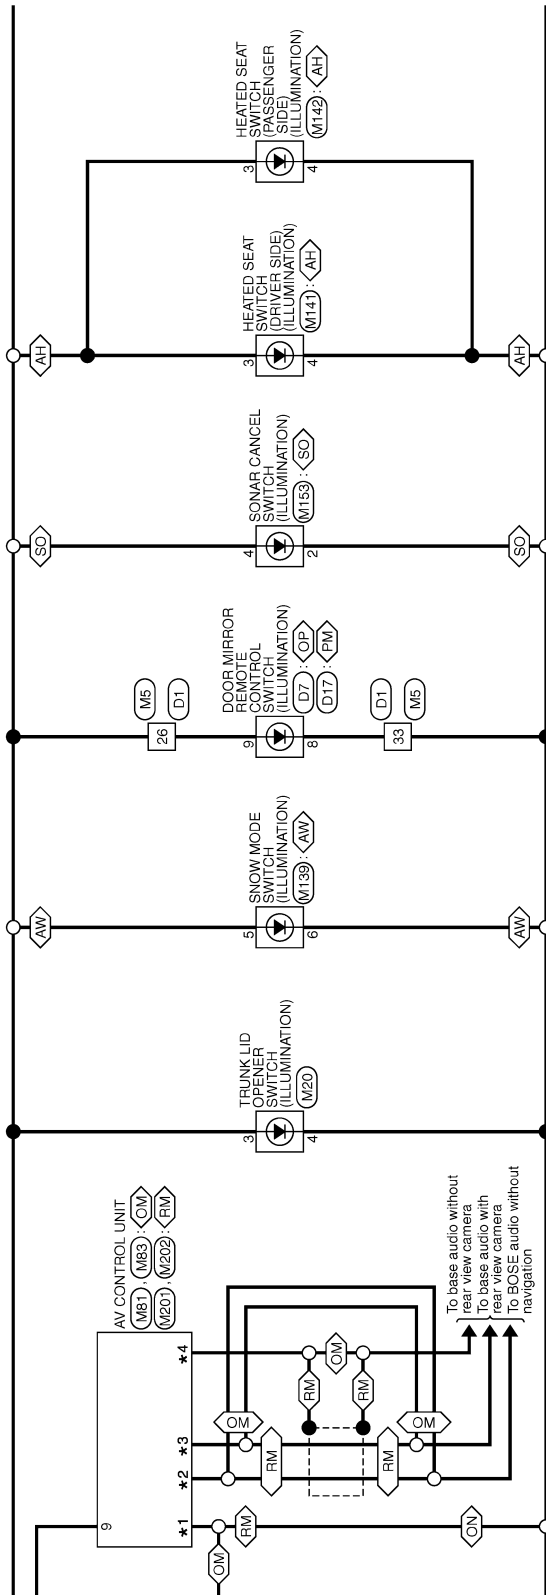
HEATED SEAT SWITCH (PASSENGER SIDE) (ILLUMINATION) M142 : AH
3 4

HEATED SEAT SWITCH (DRIVER SIDE) (ILLUMINATION) M141 : AH
3 4

AH AH

SONAR CANCEL SWITCH (ILLUMINATION) M153 : SO
4 2

SO SO

DOOR MIRROR REMOTE CONTROL SWITCH (ILLUMINATION) D7 : OP D17 : PM
9 8
M5 D1 26
D1 M5 33

SNOW MODE SWITCH (ILLUMINATION) M139 : AW
5 6

AW AW

TRUNK LID OPENER SWITCH (ILLUMINATION) M20
3 4

AV CONTROL UNIT M81 , M83 : OM M201 , M202 : RM
9 ★1 ★2 ★3 ★4

OM RM OM RM RM OM RM RM OM ON

To base audio without rear view camera
To base audio with rear view camera
To BOSE audio without navigation